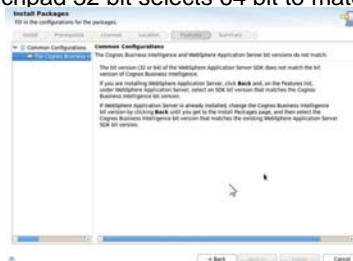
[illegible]chpad 32 bit selects 64 bit to mat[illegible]

Install Packages
Fill in the configurations for the packages.

Install Prerequisites Licenses Location Features Summary

Common Configurations
The Cognos Business I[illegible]

Common Configurations
The Cognos Business Intelligence and WebSphere Application Server bit versions do not match.

The bit version (32 or 64) of the WebSphere Application Server SDK does not match the bit version of Cognos Business Intelligence.

If you are installing WebSphere Application Server, click Back and, on the Features list, under WebSphere Application Server, select an SDK version that matches the Cognos Business Intelligence bit version.

If WebSphere Application Server is already installed, change the Cognos Business Intelligence bit version by clicking Back until you get to the Install Packages page, and then select the Cognos Business Intelligence bit version that matches the existing WebSphere Application Server SDK bit version.

< Back Next > Install Cancel